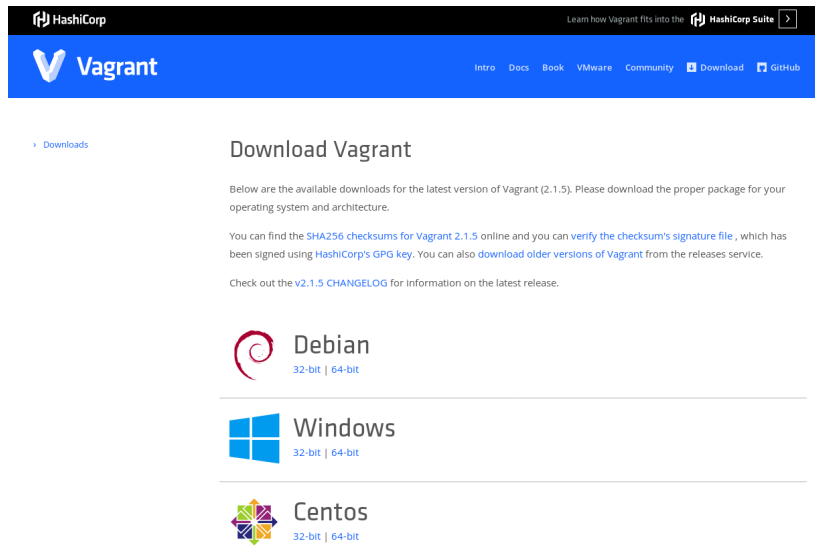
HashiCorp

Learn how Vagrant fits into the HashiCorp Suite >

Vagrant

Intro Docs Book VMware Community Download GitHub

› Downloads

Download Vagrant

Below are the available downloads for the latest version of Vagrant (2.1.5). Please download the proper package for your operating system and architecture.

You can find the SHA256 checksums for Vagrant 2.1.5 online and you can verify the checksum's signature file , which has been signed using HashiCorp's GPG key. You can also download older versions of Vagrant from the releases service.

Check out the v2.1.5 CHANGELOG for information on the latest release.

Debian
32-bit | 64-bit

Windows
32-bit | 64-bit

Centos
32-bit | 64-bit